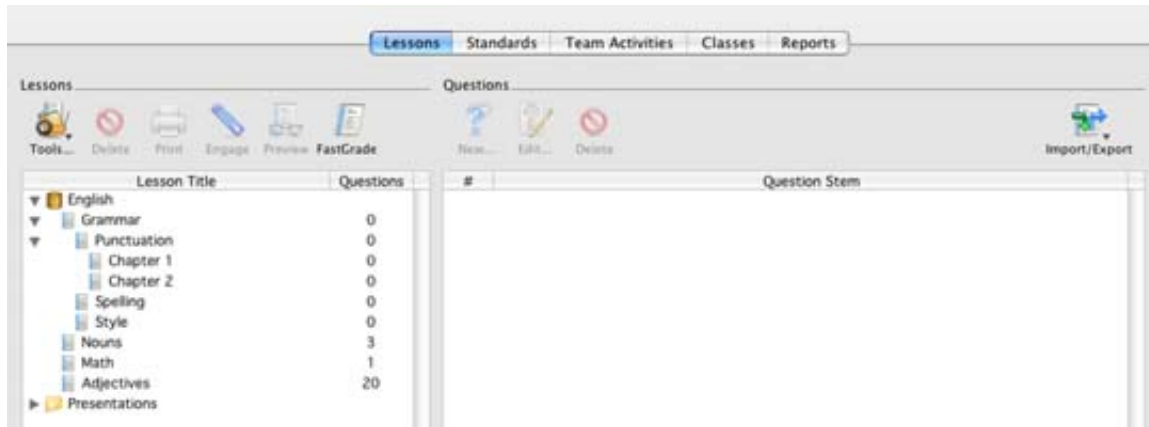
Lessons | Standards | Team Activities | Classes | Reports

Lessons

Tools... Delete Print Engage Preview FastGrade

| Lesson Title | Questions |
|---|---|
| English | |
| Grammar | 0 |
| Punctuation | 0 |
| Chapter 1 | 0 |
| Chapter 2 | 0 |
| Spelling | 0 |
| Style | 0 |
| Nouns | 3 |
| Math | 1 |
| Adjectives | 20 |
| Presentations | |

Questions

New... Edit... Delete

Import/Export

| # | Question Stem |
|---|---|